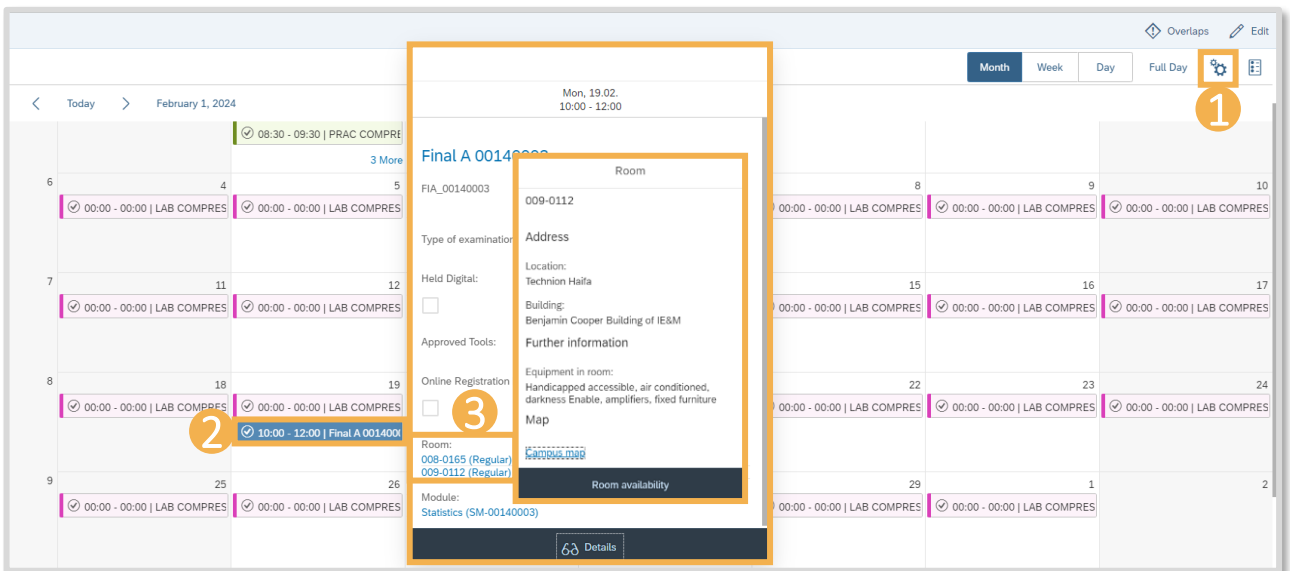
Overlaps Edit

Month Week Day Full Day

1

Today February 1, 2024

08:30 - 09:30 | PRAC COMPRE

3 More

6 4 5 8 9 10

00:00 - 00:00 | LAB COMPRES 00:00 - 00:00 | LAB COMPRES 00:00 - 00:00 | LAB COMPRES 00:00 - 00:00 | LAB COMPRES 00:00 - 00:00 | LAB COMPRES

7 11 12 15 16 17

00:00 - 00:00 | LAB COMPRES 00:00 - 00:00 | LAB COMPRES 00:00 - 00:00 | LAB COMPRES 00:00 - 00:00 | LAB COMPRES 00:00 - 00:00 | LAB COMPRES

8 18 19 22 23 24

00:00 - 00:00 | LAB COMPRES 00:00 - 00:00 | LAB COMPRES 00:00 - 00:00 | LAB COMPRES 00:00 - 00:00 | LAB COMPRES 00:00 - 00:00 | LAB COMPRES

2

10:00 - 12:00 | Final A 0014000

9 25 26 29 1 2

00:00 - 00:00 | LAB COMPRES 00:00 - 00:00 | LAB COMPRES 00:00 - 00:00 | LAB COMPRES 00:00 - 00:00 | LAB COMPRES

Mon, 19.02.
10:00 - 12:00

Final A 00140003

FIA_00140003

Type of examination

Held Digital:

Approved Tools:

Online Registration

3

Room:
008-0165 (Regular)
009-0112 (Regular)

Module:
Statistics (SM-00140003)

Details

Room

009-0112

Address

Location:
Technion Haifa

Building:
Benjamin Cooper Building of IE&M

Further information

Equipment in room:
Handicapped accessible, air conditioned, darkness Enable, amplifiers, fixed furniture

Map

Campus map

Room availability